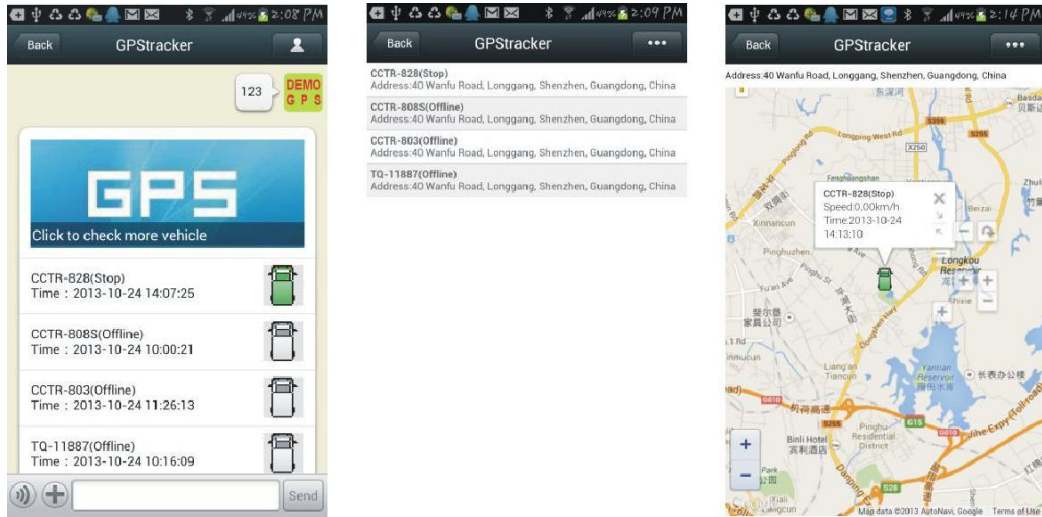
2:08 PM

Back GPStracker

123 DEMO GPS

GPS

Click to check more vehicle

CCTR-828(Stop)
Time：2013-10-24 14:07:25

CCTR-808S(Offline)
Time：2013-10-24 10:00:21

CCTR-803(Offline)
Time：2013-10-24 11:26:13

TQ-11887(Offline)
Time：2013-10-24 10:16:09

Send

2:09 PM

Back GPStracker •••

CCTR-828(Stop)
Address:40 Wanfu Road, Longgang, Shenzhen, Guangdong, China

CCTR-808S(Offline)
Address:40 Wanfu Road, Longgang, Shenzhen, Guangdong, China

CCTR-803(Offline)
Address:40 Wanfu Road, Longgang, Shenzhen, Guangdong, China

TQ-11887(Offline)
Address:40 Wanfu Road, Longgang, Shenzhen, Guangdong, China

2:14 PM

Back GPStracker •••

Address:40 Wanfu Road, Longgang, Shenzhen, Guangdong, China

CCTR-828(Stop)
Speed:0.00km/h
Time:2013-10-24 14:13:10

Longping West Rd
Kinnancun
Pinghuzhen
Longkou Reservoir
Liang'an Tiancun
Yantian Reservoir
Binli Hotel 宾利酒店
Pinghu Residential District
Beizai
Park

+
−

Map data ©2013 AutoNavi, Google Terms of Use